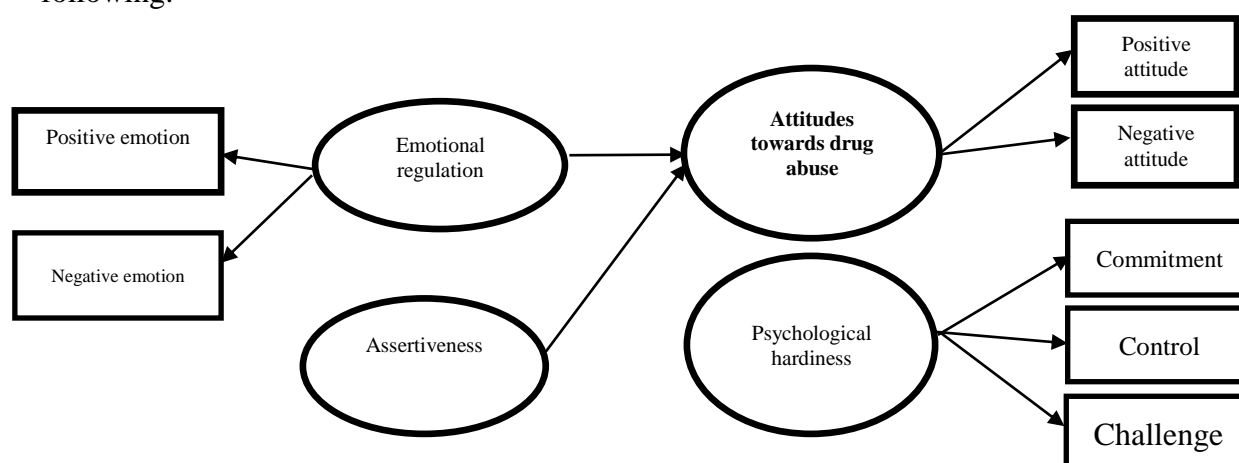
following:

Positive emotion

Negative emotion

Emotional regulation

Assertiveness

**Attitudes towards drug abuse**

Psychological hardiness

Positive attitude

Negative attitude

Commitment

Control

Challenge